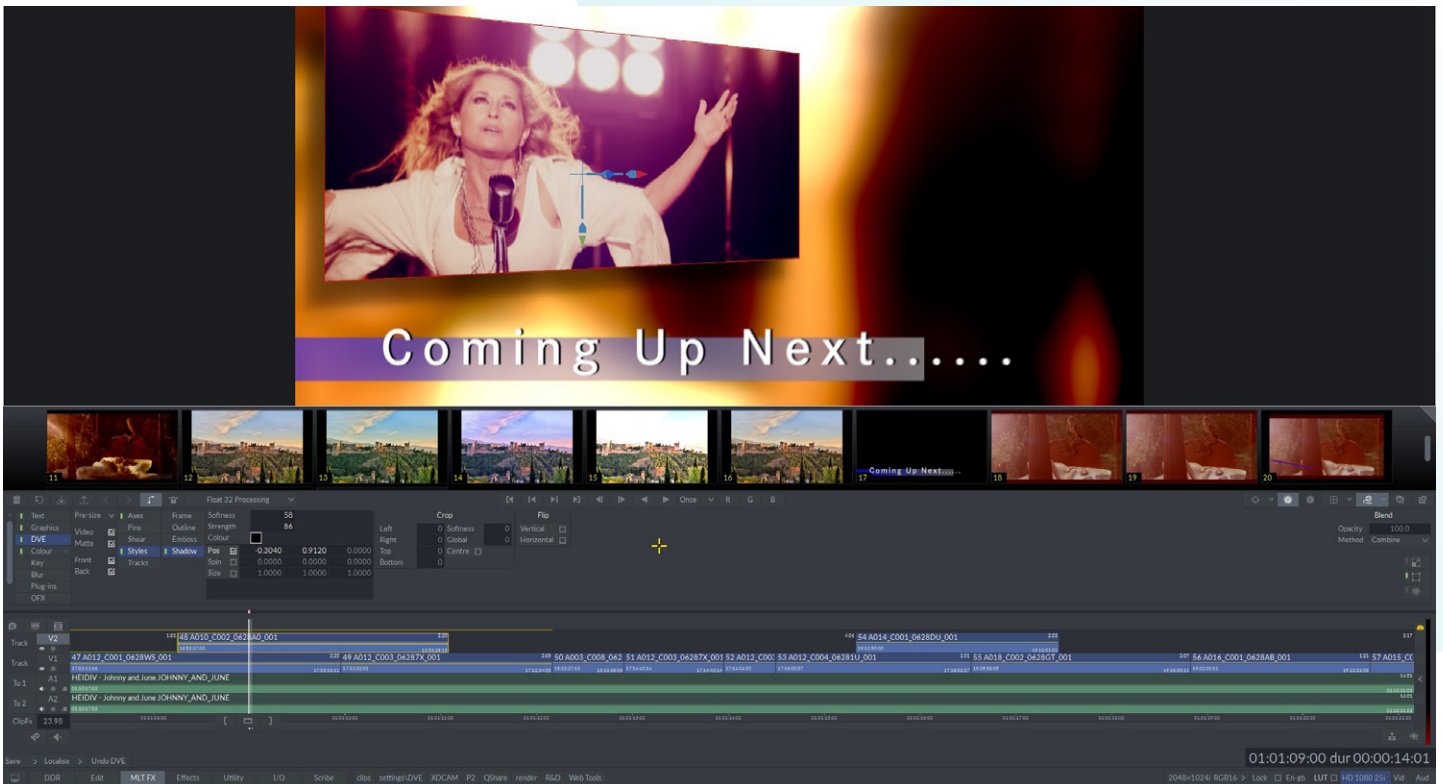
Coming Up Next......

11 12 13 14 15 16 17 Coming Up Next..... 18 19 20

Float 32 Processing

Once R G B

Text
Graphics
DVE
Colour
Key
Blur
Plug-ins
OFX

Pre-size
Video
Matte
Front
Back

Axes
Pins
Shear
Styles
Tracks

Frame
Outline
Emboss
Shadow

Softness 58
Strength 86
Colour
Pos -0.3040 0.9120 0.0000
Spin 0.0000 0.0000 0.0000
Size 1.0000 1.0000 1.0000

Crop
Left 0
Right 0
Top 0
Bottom 0
Softness 0
Global 0
Centre

Flip
Vertical
Horizontal

Blend
Opacity 100.0
Method Combine

Track V2
Track V1
To 1 A1
To 2 A2
ClipFx 23.98

48 A010_C002_0628A0_001
54 A014_C001_0628DU_001
47 A012_C001_0628WS_001
49 A012_C003_06287X_001
50 A003_C008_062
51 A012_C003_06287X_001
52 A012_C00
53 A012_C004_06281U_001
55 A018_C002_0628GT_001
56 A016_C001_0628AB_001
57 A015_C0
HEIDIV - Johnny and June JOHNNY_AND_JUNE
HEIDIV - Johnny and June JOHNNY_AND_JUNE

Save > Localise > Undo DVE

01:01:09:00 dur 00:00:14:01

DDR Edit MLT FX Effects Utility I/O Scribe clips settings\DVE XDCAM P2 QShare render R&D Web Tools
2048×1024i RGB16 > Lock En-gb LUT HD 1080 25i Vid Aud